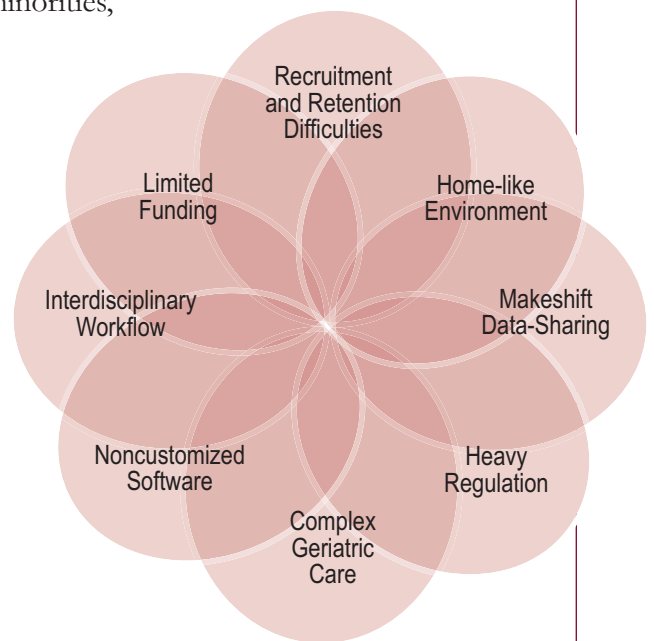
minorities,

Recruitment and Retention Difficulties

Home-like Environment

Makeshift Data-Sharing

Heavy Regulation

Complex Geriatric Care

Noncustomized Software

Interdisciplinary Workflow

Limited Funding